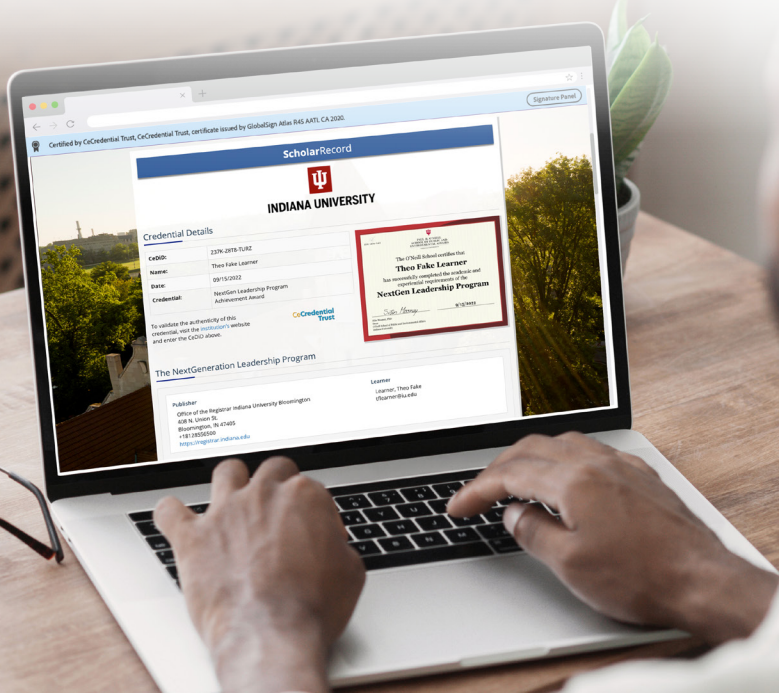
Signature Panel

Certified by CeCredential Trust, CeCredential Trust, certificate issued by GlobalSign Atlas R45 AATL CA 2020.

ScholarRecord

INDIANA UNIVERSITY

Credential Details

| CeDiD: | 237K-Z8T8-TURZ |
|---|---|
| Name: | Theo Fake Learner |
| Date: | 09/15/2022 |
| Credential: | NextGen Leadership Program Achievement Award |

To validate the authenticity of this credential, visit the institution's website and enter the CeDiD above.

CeCredential Trust

The O'Neill School certifies that
Theo Fake Learner
has successfully completed the academic and experiential requirements of the
NextGen Leadership Program

9/15/2022

The NextGeneration Leadership Program

Publisher
Office of the Registrar Indiana University Bloomington
408 N. Union St.
Bloomington, IN 47405
+18128550500
https://registrar.indiana.edu

Learner
Learner, Theo Fake
tflearner@iu.edu